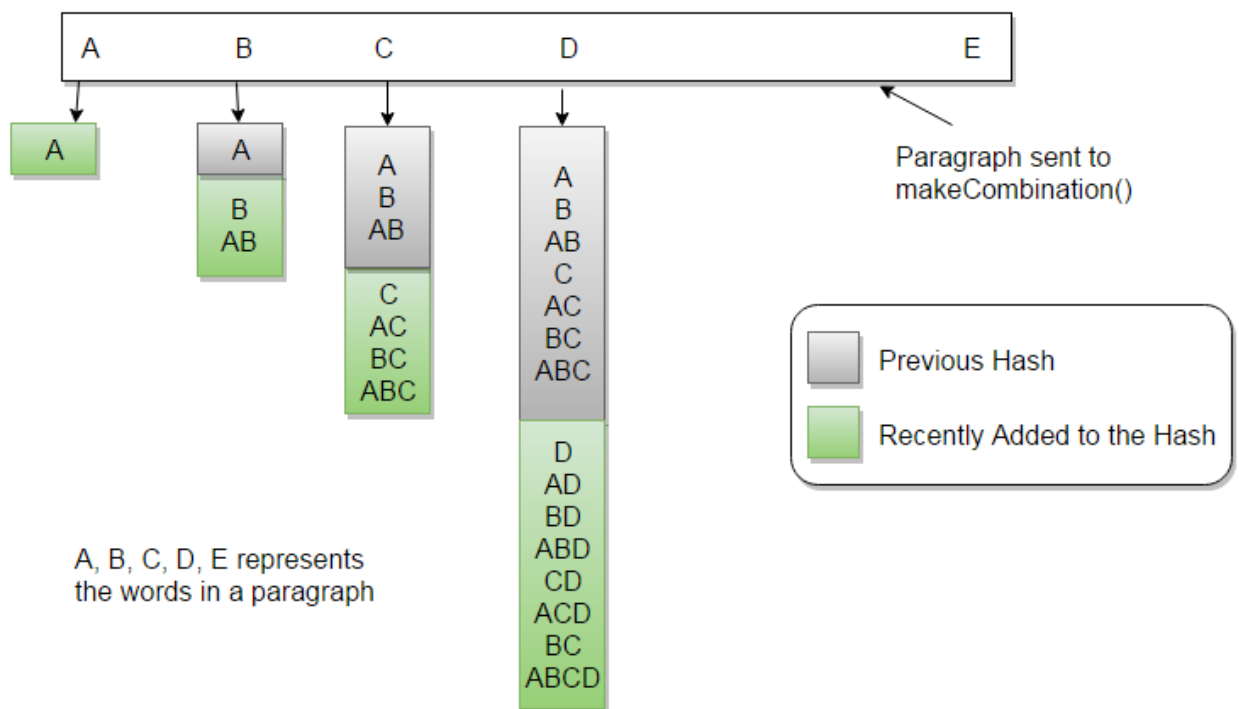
A B C D E

A

A
B
AB

A
B
AB
C
AC
BC
ABC

A
B
AB
C
AC
BC
ABC
D
AD
BD
ABD
CD
ACD
BC
ABCD

Paragraph sent to makeCombination()

Previous Hash

Recently Added to the Hash

A, B, C, D, E represents the words in a paragraph